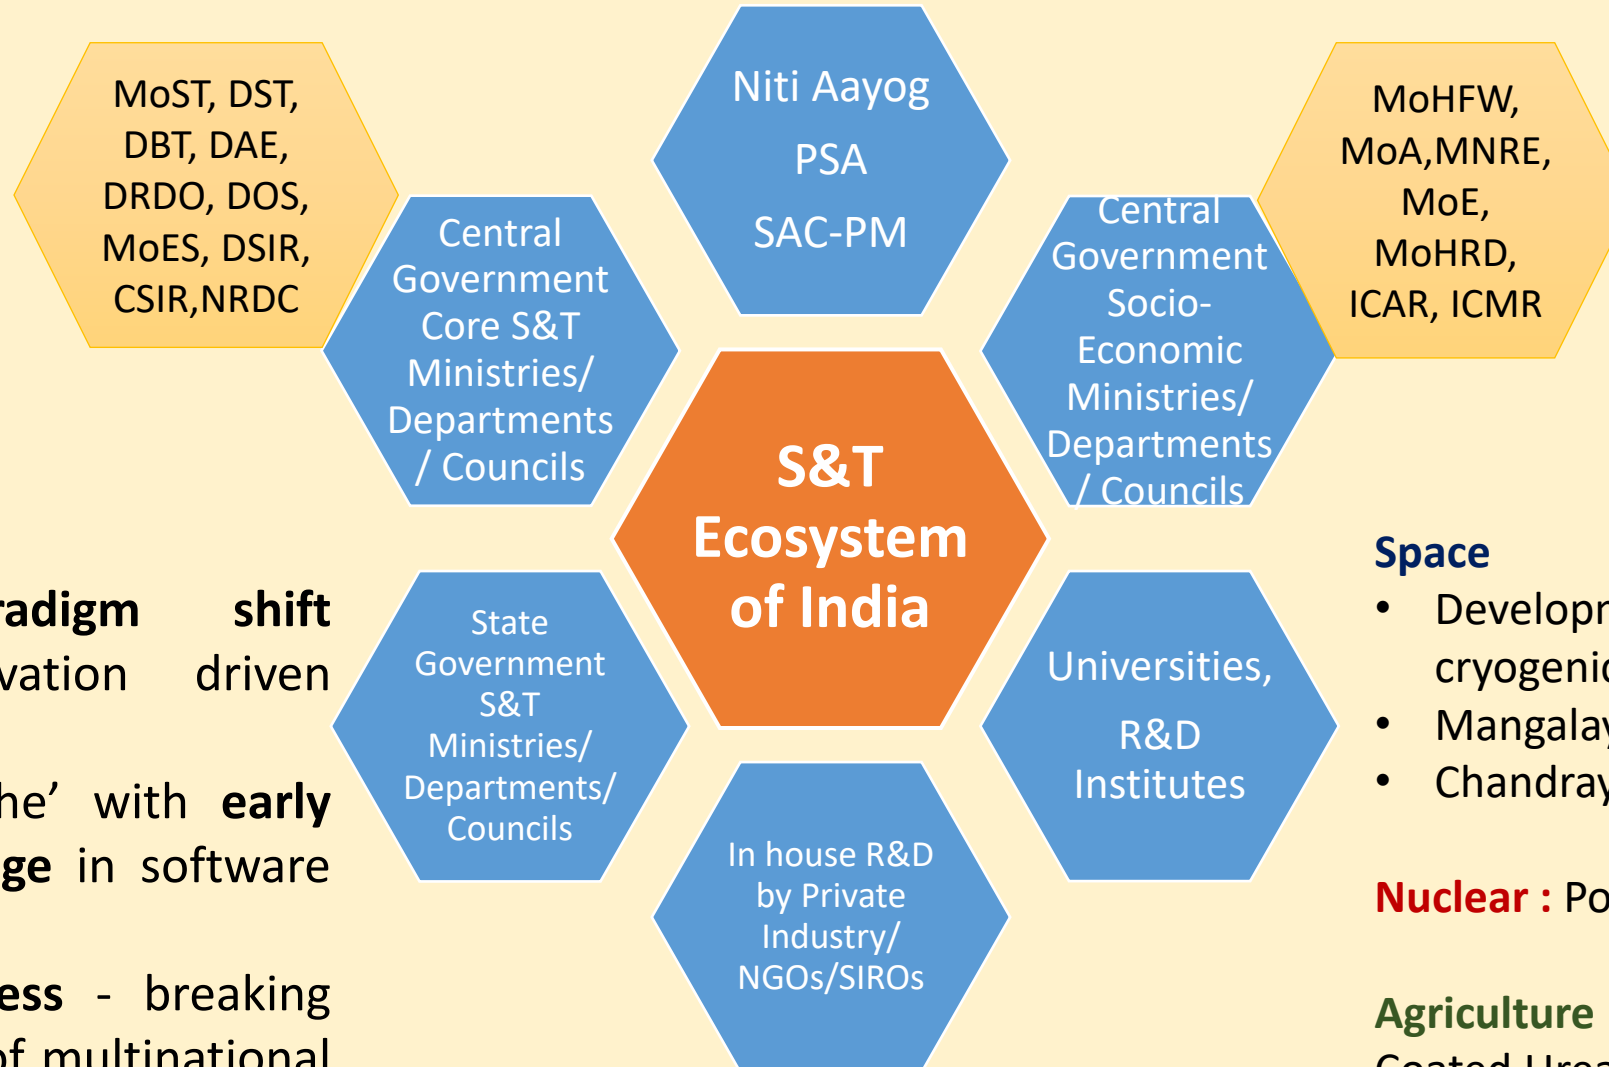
MoST, DST, DBT, DAE, DRDO, DOS, MoES, DSIR, CSIR,NRDC

Niti Aayog

PSA

SAC-PM

MoHFW, MoA,MNRE, MoE, MoHRD, ICAR, ICMR

Central Government Core S&T Ministries/ Departments / Councils

Central Government Socio-Economic Ministries/ Departments / Councils

S&T Ecosystem of India

State Government S&T Ministries/ Departments/ Councils

Universities, R&D Institutes

In house R&D by Private Industry/ NGOs/SIROs

radigm shift vation driven

he' with early ge in software

ess - breaking of multinational

Space

• Developr cryogenic

• Mangalay

• Chandray

Nuclear : Po

Agriculture

Coated Urea